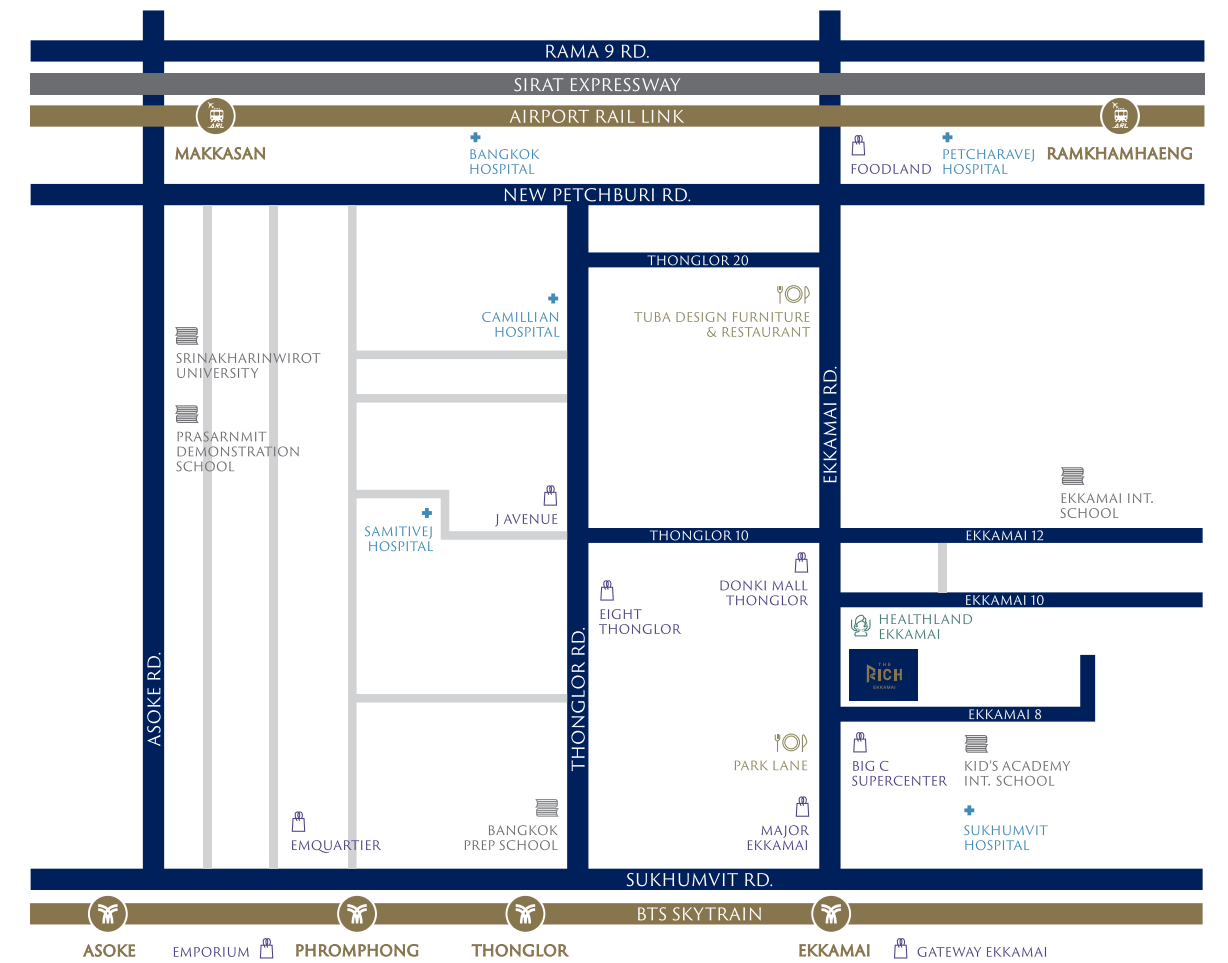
RAMA 9 RD.
SIRAT EXPRESSWAY
AIRPORT RAIL LINK
ARL
MAKKASAN
BANGKOK HOSPITAL
FOODLAND
PETCHARAVEJ HOSPITAL
ARL
RAMKHAMHAENG
NEW PETCHBURI RD.
THONGLOR 20
CAMILLIAN HOSPITAL
TUBA DESIGN FURNITURE & RESTAURANT
SRINAKHARINWIROT UNIVERSITY
PRASARNMIT DEMONSTRATION SCHOOL
EKKAMAI RD.
EKKAMAI INT. SCHOOL
J AVENUE
SAMITIVEJ HOSPITAL
THONGLOR 10
EKKAMAI 12
DONKI MALL THONGLOR
EIGHT THONGLOR
EKKAMAI 10
HEALTHLAND EKKAMAI
THE RICH EKKAMAI
ASOKE RD.
THONGLOR RD.
EKKAMAI 8
PARK LANE
BIG C SUPERCENTER
KID'S ACADEMY INT. SCHOOL
SUKHUMVIT HOSPITAL
BANGKOK PREP SCHOOL
MAJOR EKKAMAI
EMQUARTIER
SUKHUMVIT RD.
BTS SKYTRAIN
ASOKE
EMPORIUM
PHROMPHONG
THONGLOR
EKKAMAI
GATEWAY EKKAMAI